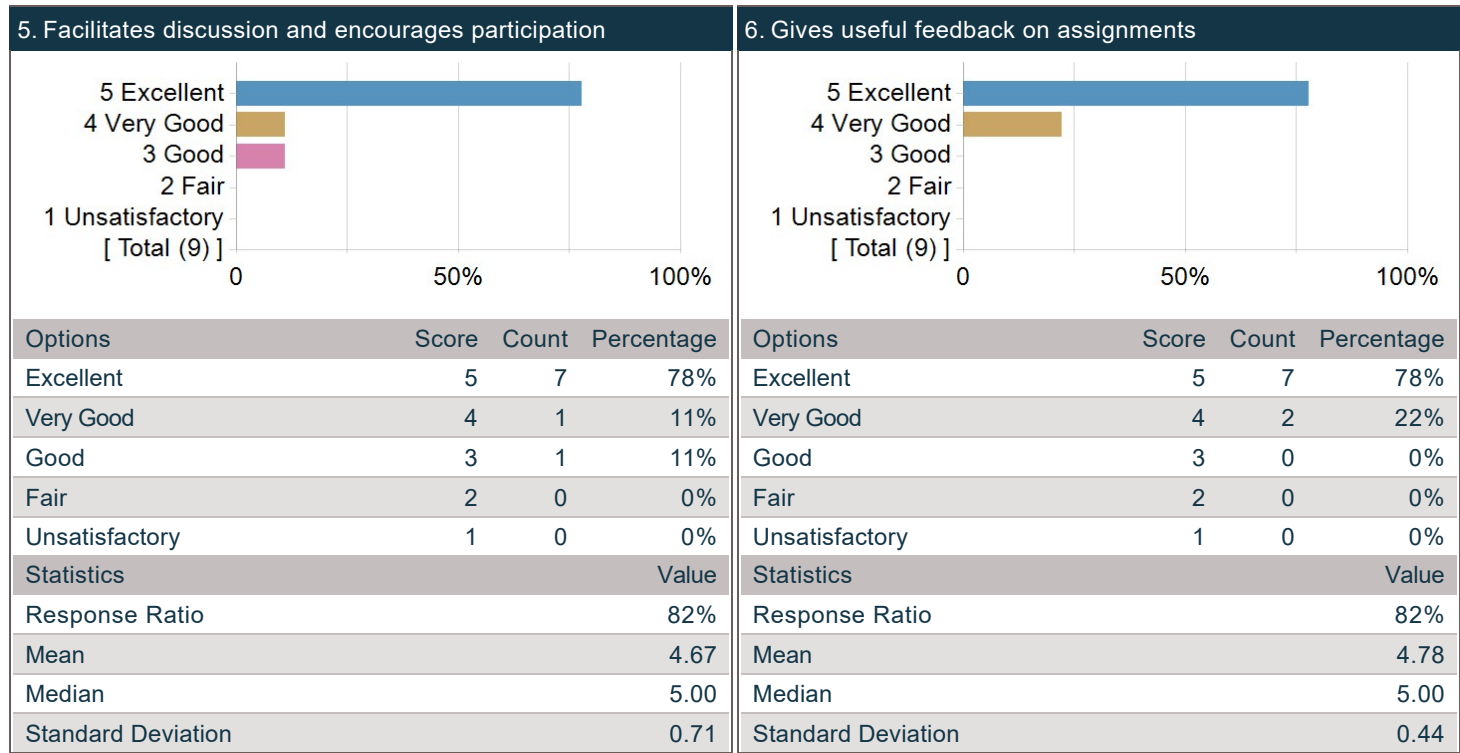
5. Facilitates discussion and encourages participation

5 Excellent
4 Very Good
3 Good
2 Fair
1 Unsatisfactory
[ Total (9) ]
0 50% 100%

| Options | Score | Count | Percentage |
|---|---|---|---|
| Excellent | 5 | 7 | 78% |
| Very Good | 4 | 1 | 11% |
| Good | 3 | 1 | 11% |
| Fair | 2 | 0 | 0% |
| Unsatisfactory | 1 | 0 | 0% |

| Statistics | Value |
|---|---|
| Response Ratio | 82% |
| Mean | 4.67 |
| Median | 5.00 |
| Standard Deviation | 0.71 |

6. Gives useful feedback on assignments

5 Excellent
4 Very Good
3 Good
2 Fair
1 Unsatisfactory
[ Total (9) ]
0 50% 100%

| Options | Score | Count | Percentage |
|---|---|---|---|
| Excellent | 5 | 7 | 78% |
| Very Good | 4 | 2 | 22% |
| Good | 3 | 0 | 0% |
| Fair | 2 | 0 | 0% |
| Unsatisfactory | 1 | 0 | 0% |

| Statistics | Value |
|---|---|
| Response Ratio | 82% |
| Mean | 4.78 |
| Median | 5.00 |
| Standard Deviation | 0.44 |